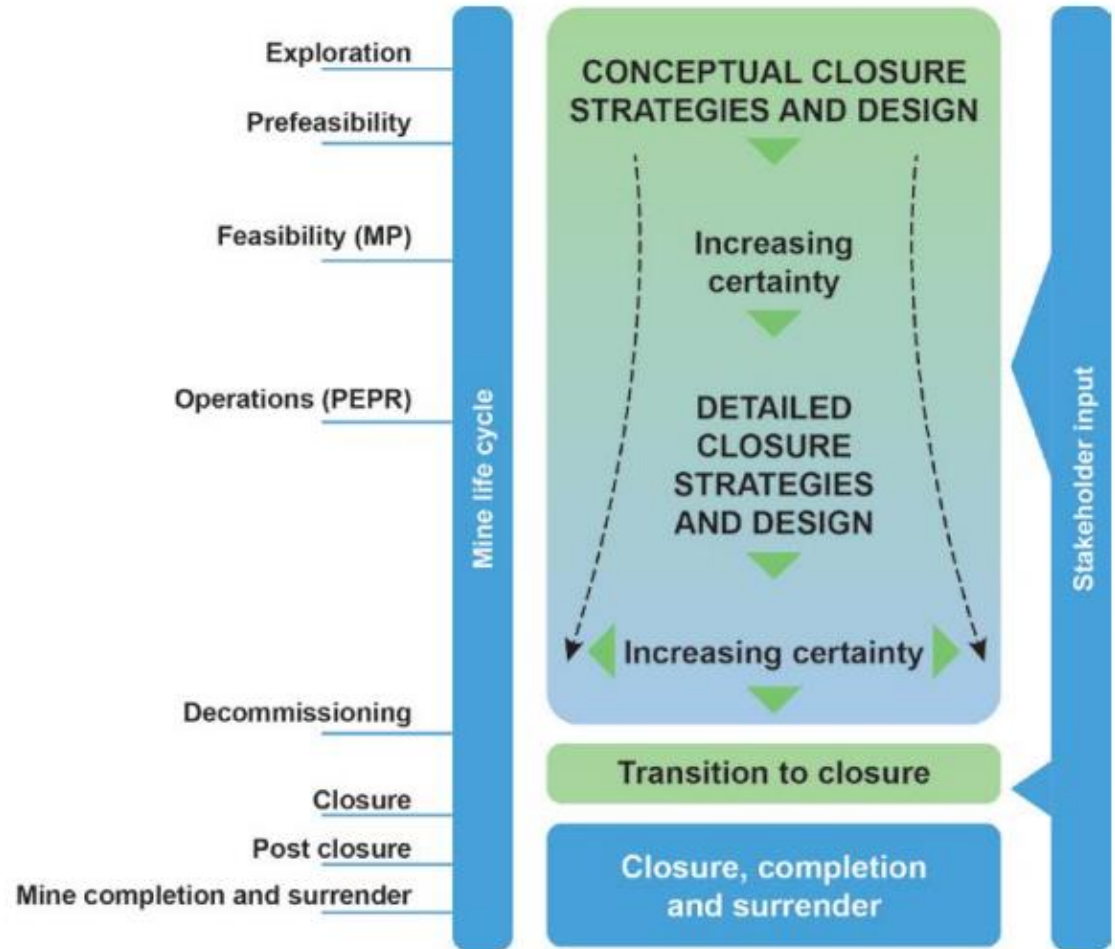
Exploration
Prefeasibility
Feasibility (MP)
Operations (PEPR)
Decommissioning
Closure
Post closure
Mine completion and surrender

Mine life cycle

CONCEPTUAL CLOSURE STRATEGIES AND DESIGN

Increasing certainty

DETAILED CLOSURE STRATEGIES AND DESIGN

Increasing certainty

Transition to closure

Closure, completion and surrender

Stakeholder input